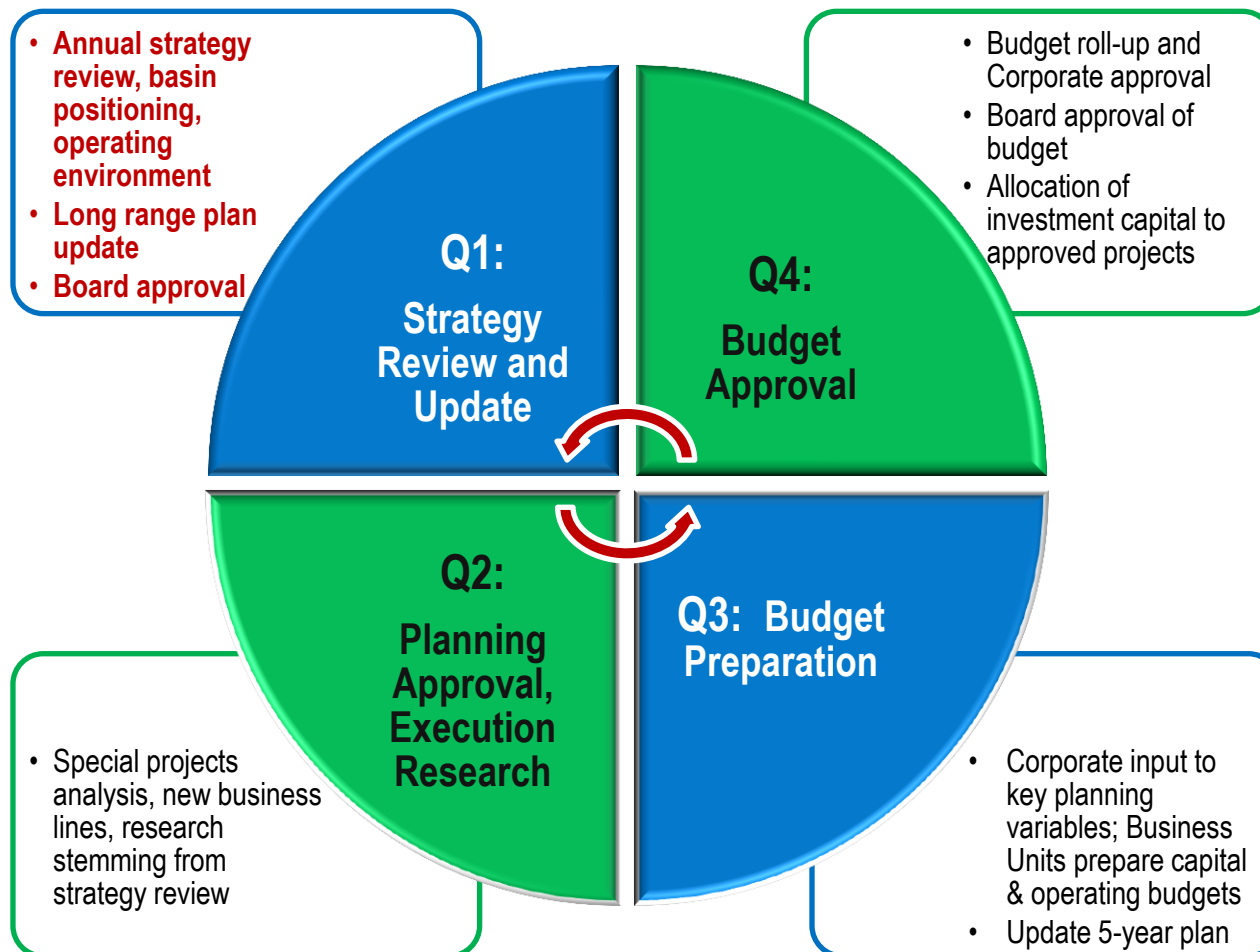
• Annual strategy review, basin positioning, operating environment
• Long range plan update
• Board approval

• Budget roll-up and Corporate approval
• Board approval of budget
• Allocation of investment capital to approved projects

Q1: Strategy Review and Update

Q4: Budget Approval

Q2: Planning Approval, Execution Research

Q3: Budget Preparation

• Special projects analysis, new business lines, research stemming from strategy review

• Corporate input to key planning variables; Business Units prepare capital & operating budgets
• Update 5-year plan